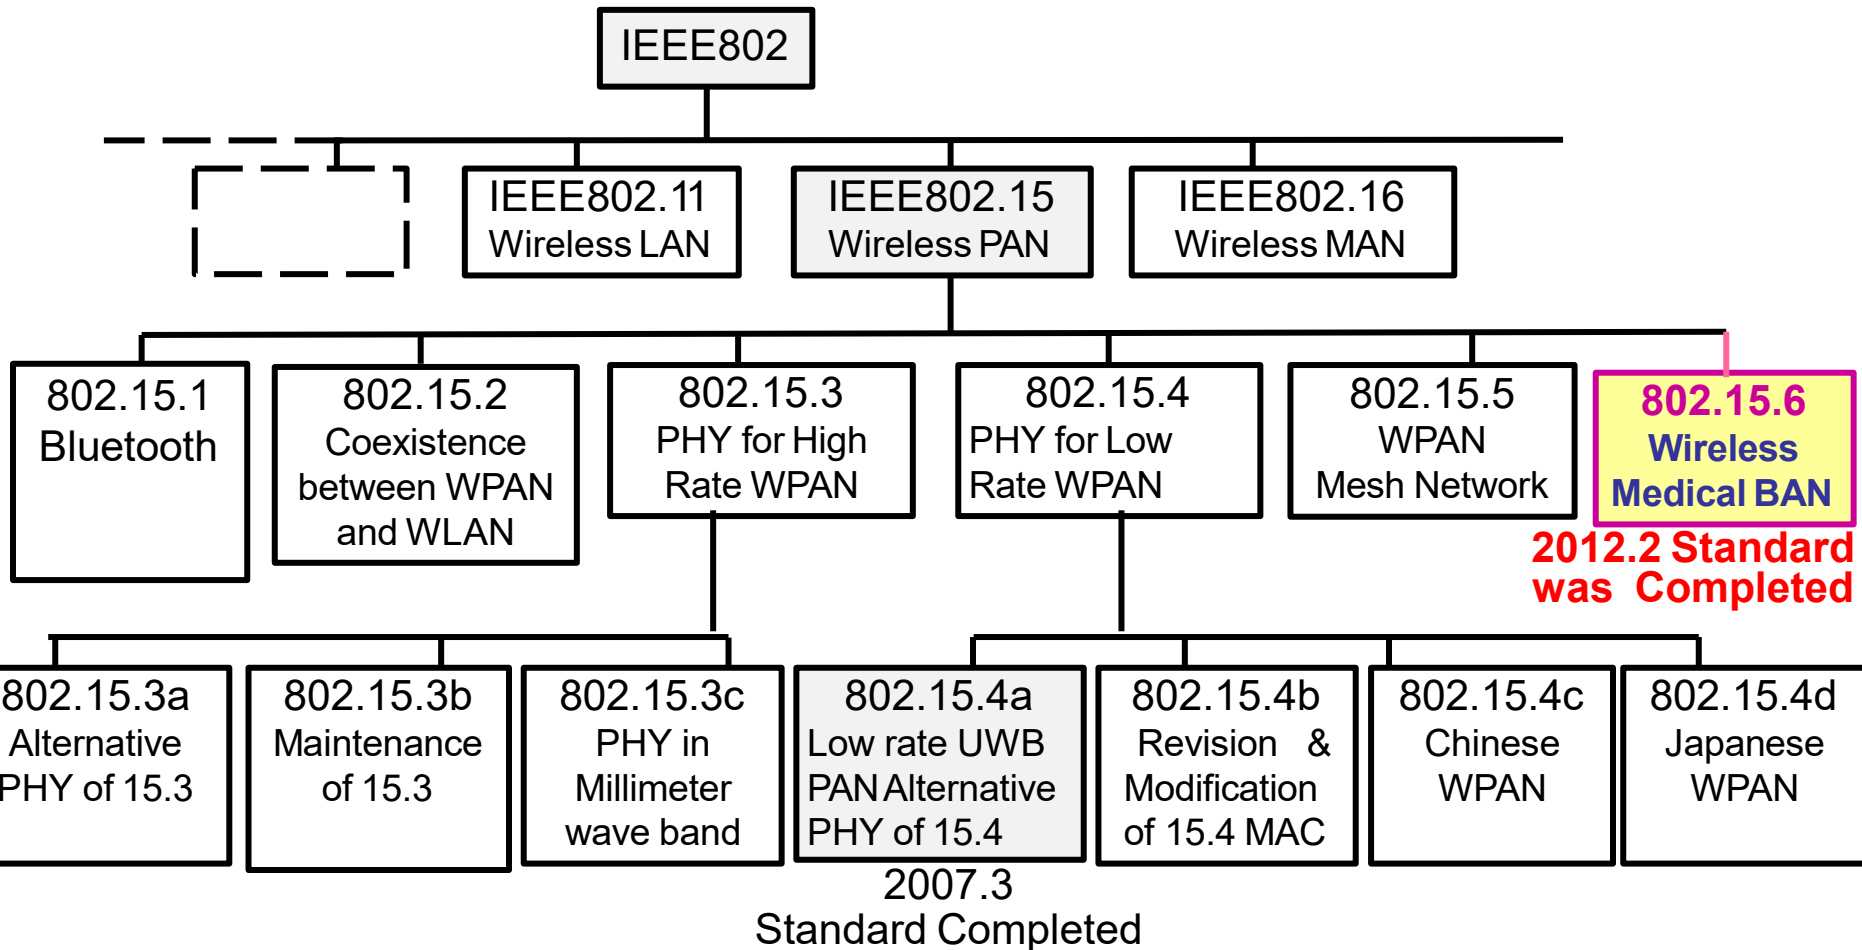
IEEE802

IEEE802.11
Wireless LAN

IEEE802.15
Wireless PAN

IEEE802.16
Wireless MAN

802.15.1
Bluetooth

802.15.2
Coexistence between WPAN and WLAN

802.15.3
PHY for High Rate WPAN

802.15.4
PHY for Low Rate WPAN

802.15.5
WPAN
Mesh Network

802.15.6
Wireless
Medical BAN

2012.2 Standard was Completed

802.15.3a
Alternative PHY of 15.3

802.15.3b
Maintenance of 15.3

802.15.3c
PHY in Millimeter wave band

802.15.4a
Low rate UWB PAN Alternative PHY of 15.4

802.15.4b
Revision & Modification of 15.4 MAC

802.15.4c
Chinese WPAN

802.15.4d
Japanese WPAN

2007.3
Standard Completed